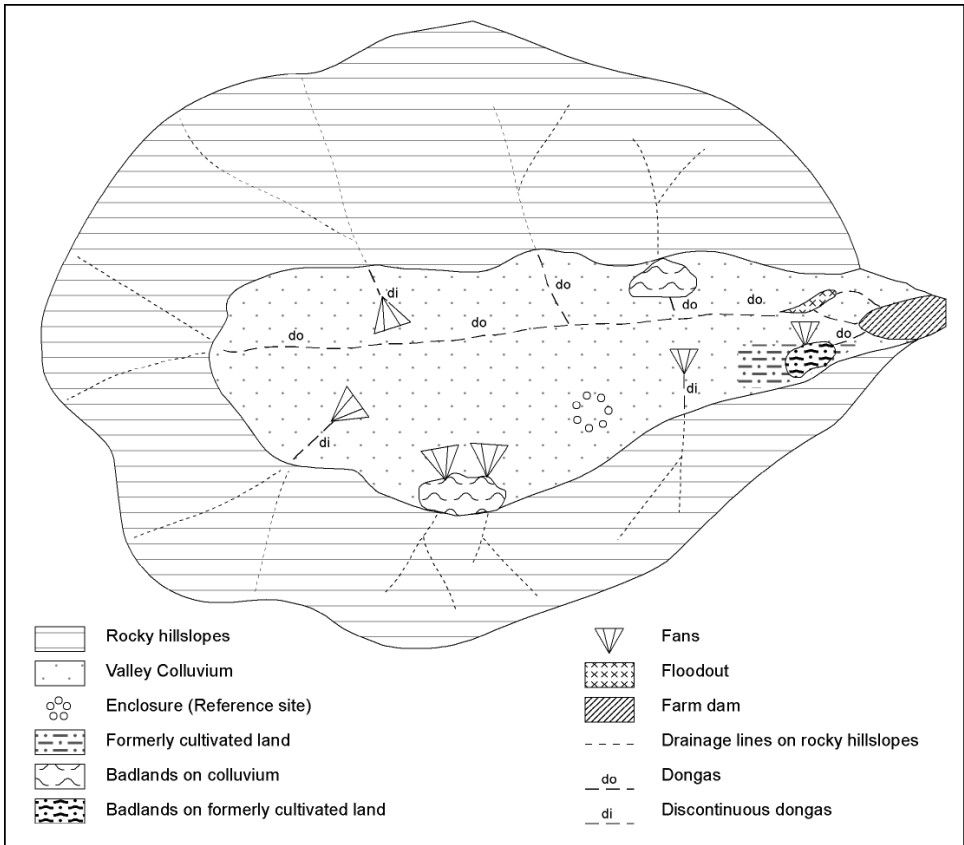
di
do
do
do
do
do.
do
di
di

Rocky hillslopes
Valley Colluvium
Enclosure (Reference site)
Formerly cultivated land
Badlands on colluvium
Badlands on formerly cultivated land

Fans
Floodout
Farm dam
Drainage lines on rocky hillslopes
do Dongas
di Discontinuous dongas